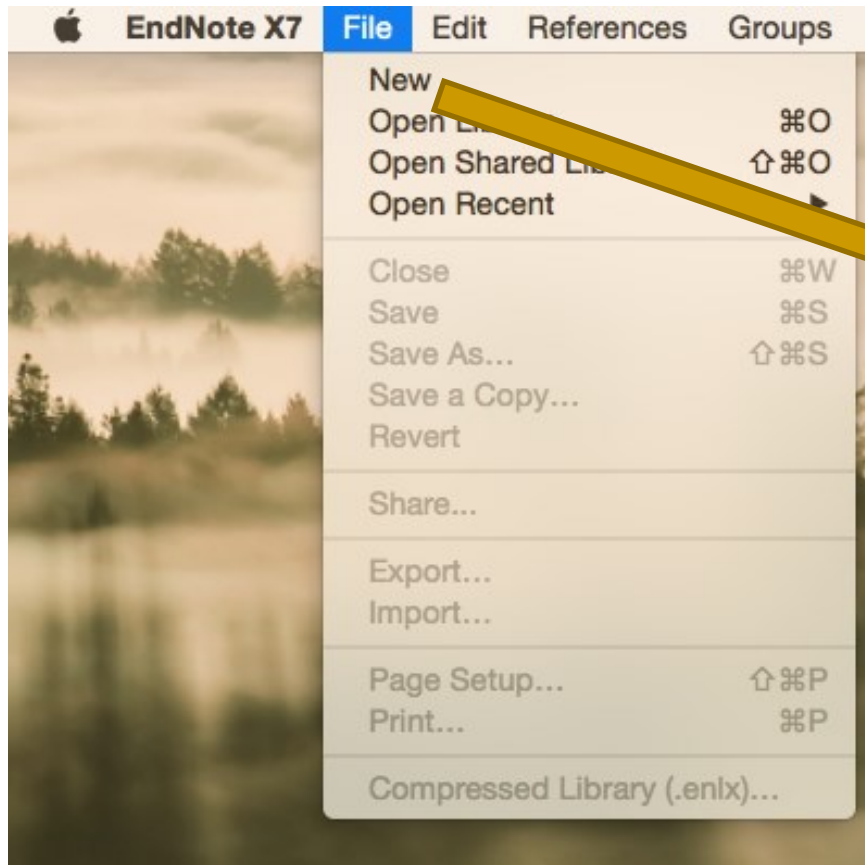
EndNote X7 File Edit References Groups

New
Open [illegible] ⌘O
Open Shared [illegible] ⇧⌘O
Open Recent
Close ⌘W
Save ⌘S
Save As... ⇧⌘S
Save a Copy...
Revert
Share...
Export...
Import...
Page Setup... ⇧⌘P
Print... ⌘P
Compressed Library (.enlx)...